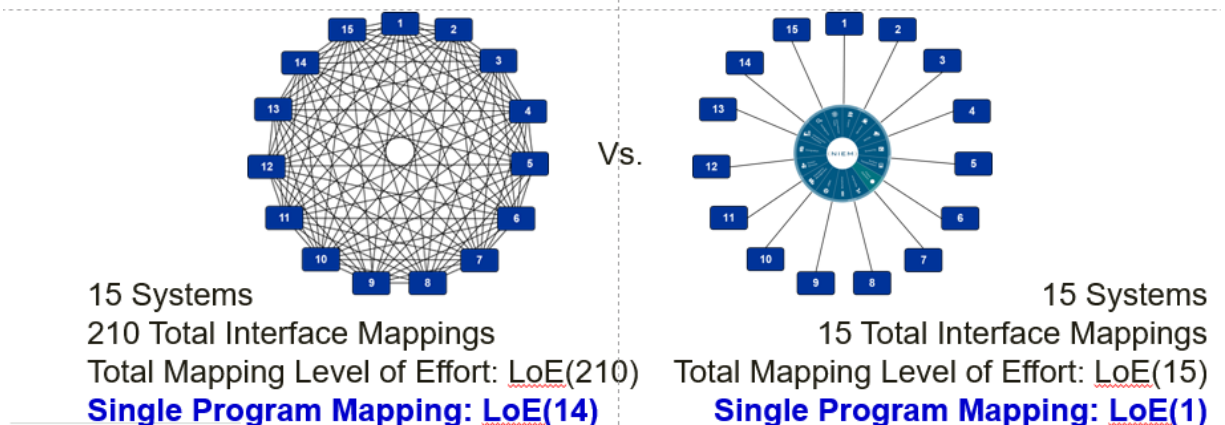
1 2 3 4 5 6 7 8 9 10 11 12 13 14 15

Vs.

1 2 3 4 5 6 7 8 9 10 11 12 13 14 15

NIEM

15 Systems
210 Total Interface Mappings
Total Mapping Level of Effort: LoE(210)
Single Program Mapping: LoE(14)

15 Systems
15 Total Interface Mappings
Total Mapping Level of Effort: LoE(15)
Single Program Mapping: LoE(1)